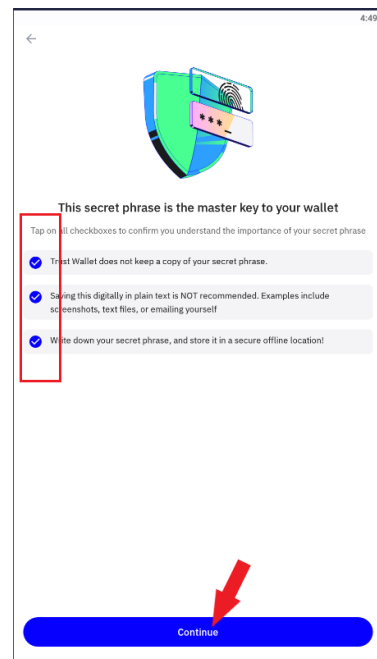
4:49

This secret phrase is the master key to your wallet

Tap on all checkboxes to confirm you understand the importance of your secret phrase

Trust Wallet does not keep a copy of your secret phrase.

Saving this digitally in plain text is NOT recommended. Examples include screenshots, text files, or emailing yourself

Write down your secret phrase, and store it in a secure offline location!

Continue